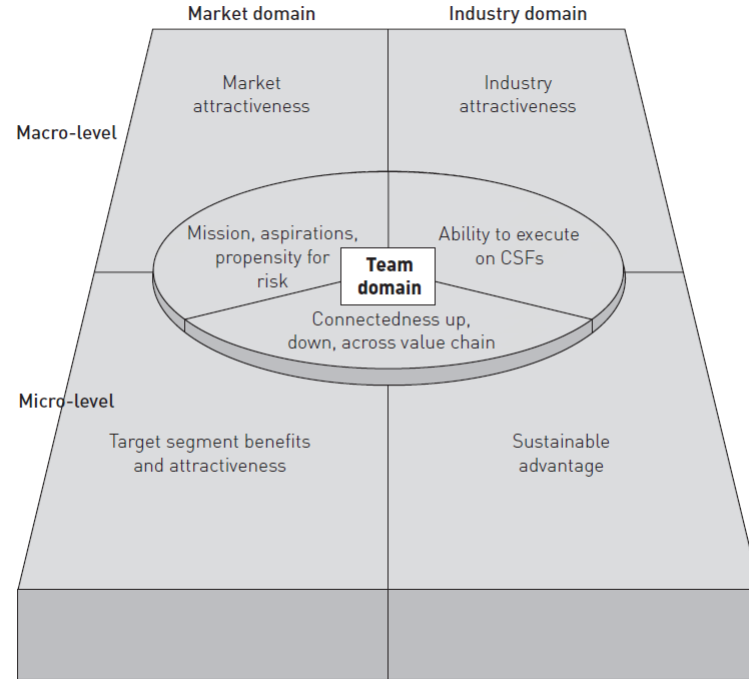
Market domain

Industry domain

Macro-level

Market attractiveness

Industry attractiveness

Mission, aspirations, propensity for risk

Team domain

Ability to execute on CSFs

Connectedness up, down, across value chain

Micro-level

Target segment benefits and attractiveness

Sustainable advantage